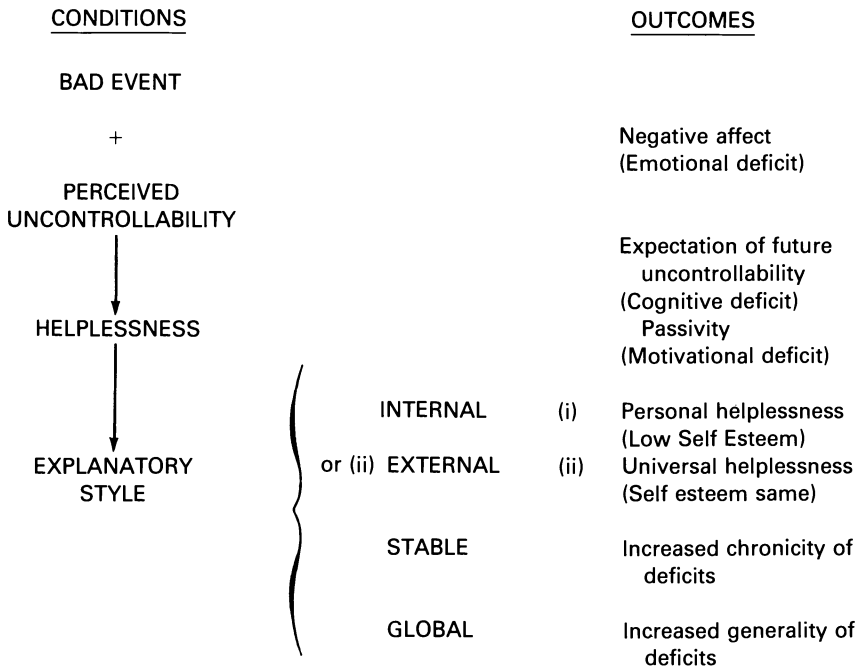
CONDITIONS

OUTCOMES

BAD EVENT

+

Negative affect (Emotional deficit)

PERCEIVED UNCONTROLLABILITY

Expectation of future uncontrollability (Cognitive deficit) Passivity (Motivational deficit)

HELPLESSNESS

INTERNAL (i) Personal helplessness (Low Self Esteem)

EXPLANATORY STYLE

or (ii) EXTERNAL (ii) Universal helplessness (Self esteem same)

STABLE Increased chronicity of deficits

GLOBAL Increased generality of deficits